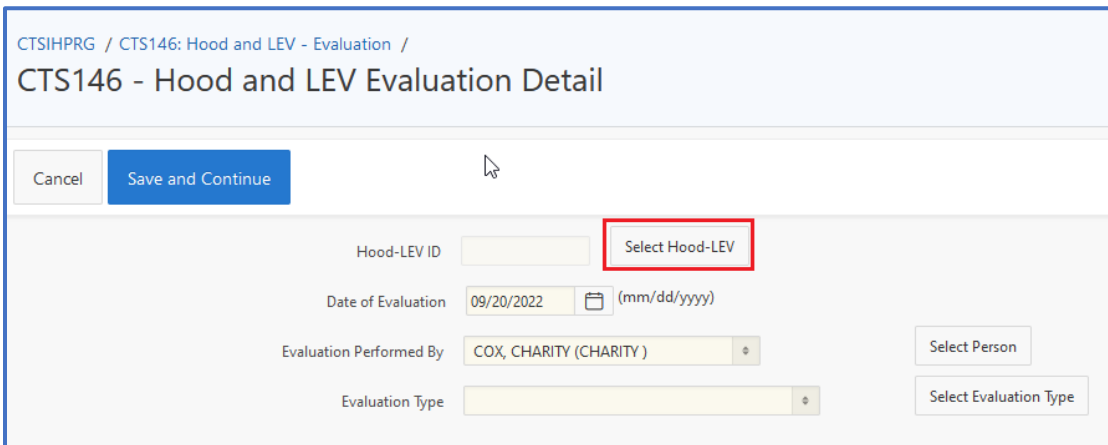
CTSIHPRG / CTS146: Hood and LEV - Evaluation /

CTS146 - Hood and LEV Evaluation Detail

Cancel

Save and Continue

Hood-LEV ID

Select Hood-LEV

Date of Evaluation 09/20/2022 (mm/dd/yyyy)

Evaluation Performed By COX, CHARITY (CHARITY )

Select Person

Evaluation Type

Select Evaluation Type